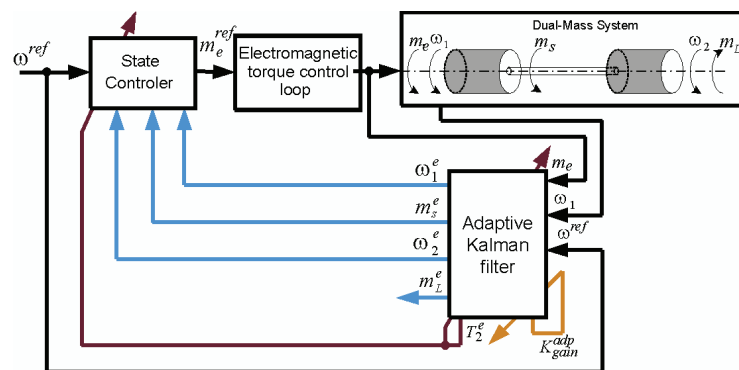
$\omega^{ref}$

State Controler

$m_e^{ref}$

Electromagnetic torque control loop

Dual-Mass System

$m_e$ $\omega_1$

$m_s$

$\omega_2$ $m_L$

$\omega_1^e$

$m_s^e$

$\omega_2^e$

$m_L^e$

Adaptive Kalman filter

$m_e$

$\omega_1$

$\omega^{ref}$

$T_2^e$

$K_{gain}^{adp}$